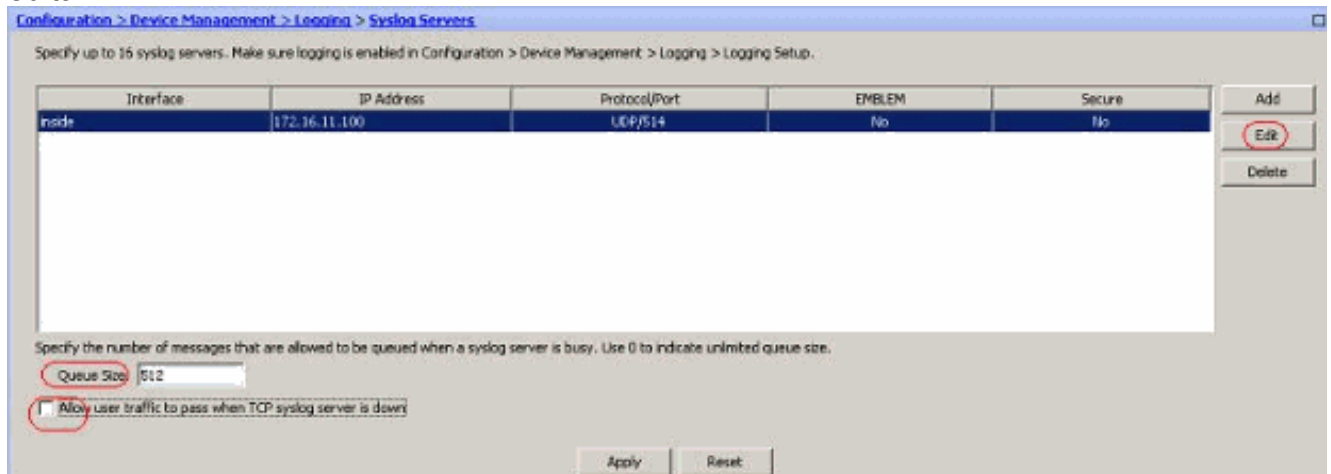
Configuration > Device Management > Logging > Syslog Servers

Specify up to 16 syslog servers. Make sure logging is enabled in Configuration > Device Management > Logging > Logging Setup.

| Interface | IP Address | Protocol/Port | EMBLEM | Secure |
|---|---|---|---|---|
| inside | 172.16.11.100 | UDP/514 | No | No |

Add

Edit

Delete

Specify the number of messages that are allowed to be queued when a syslog server is busy. Use 0 to indicate unlimited queue size.

Queue Size: 512

Allow user traffic to pass when TCP syslog server is down

Apply Reset